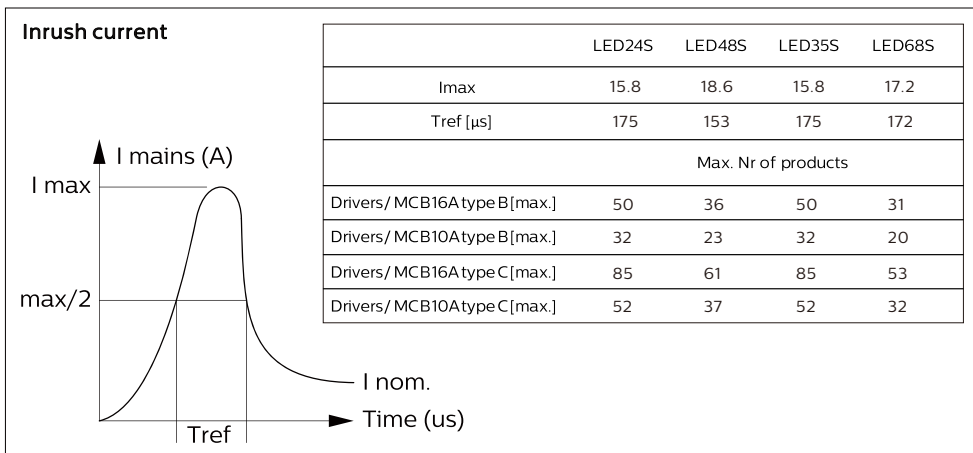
Inrush current

I mains (A)

I max

max/2

I nom.

Time (us)

Tref

| | LED24S | LED48S | LED35S | LED68S |
|---|---|---|---|---|
| Imax | 15.8 | 18.6 | 15.8 | 17.2 |
| Tref [µs] | 175 | 153 | 175 | 172 |
| | Max. Nr of products | | | |
| Drivers/ MCB16A type B [max.] | 50 | 36 | 50 | 31 |
| Drivers/ MCB10A type B [max.] | 32 | 23 | 32 | 20 |
| Drivers/ MCB16A type C [max.] | 85 | 61 | 85 | 53 |
| Drivers/ MCB10A type C [max.] | 52 | 37 | 52 | 32 |